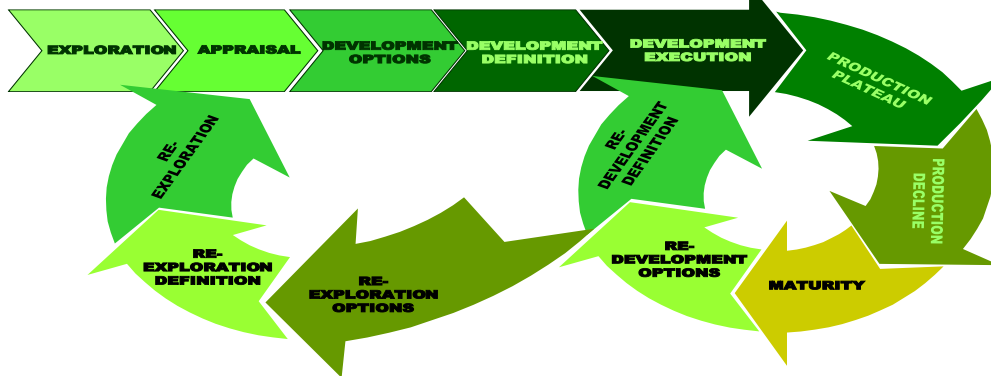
EXPLORATION

APPRAISAL

DEVELOPMENT OPTIONS

DEVELOPMENT DEFINITION

DEVELOPMENT EXECUTION

PRODUCTION PLATEAU

PRODUCTION DECLINE

MATURITY

RE-DEVELOPMENT OPTIONS

RE-DEVELOPMENT DEFINITION

RE-EXPLORATION OPTIONS

RE-EXPLORATION DEFINITION

RE-EXPLORATION